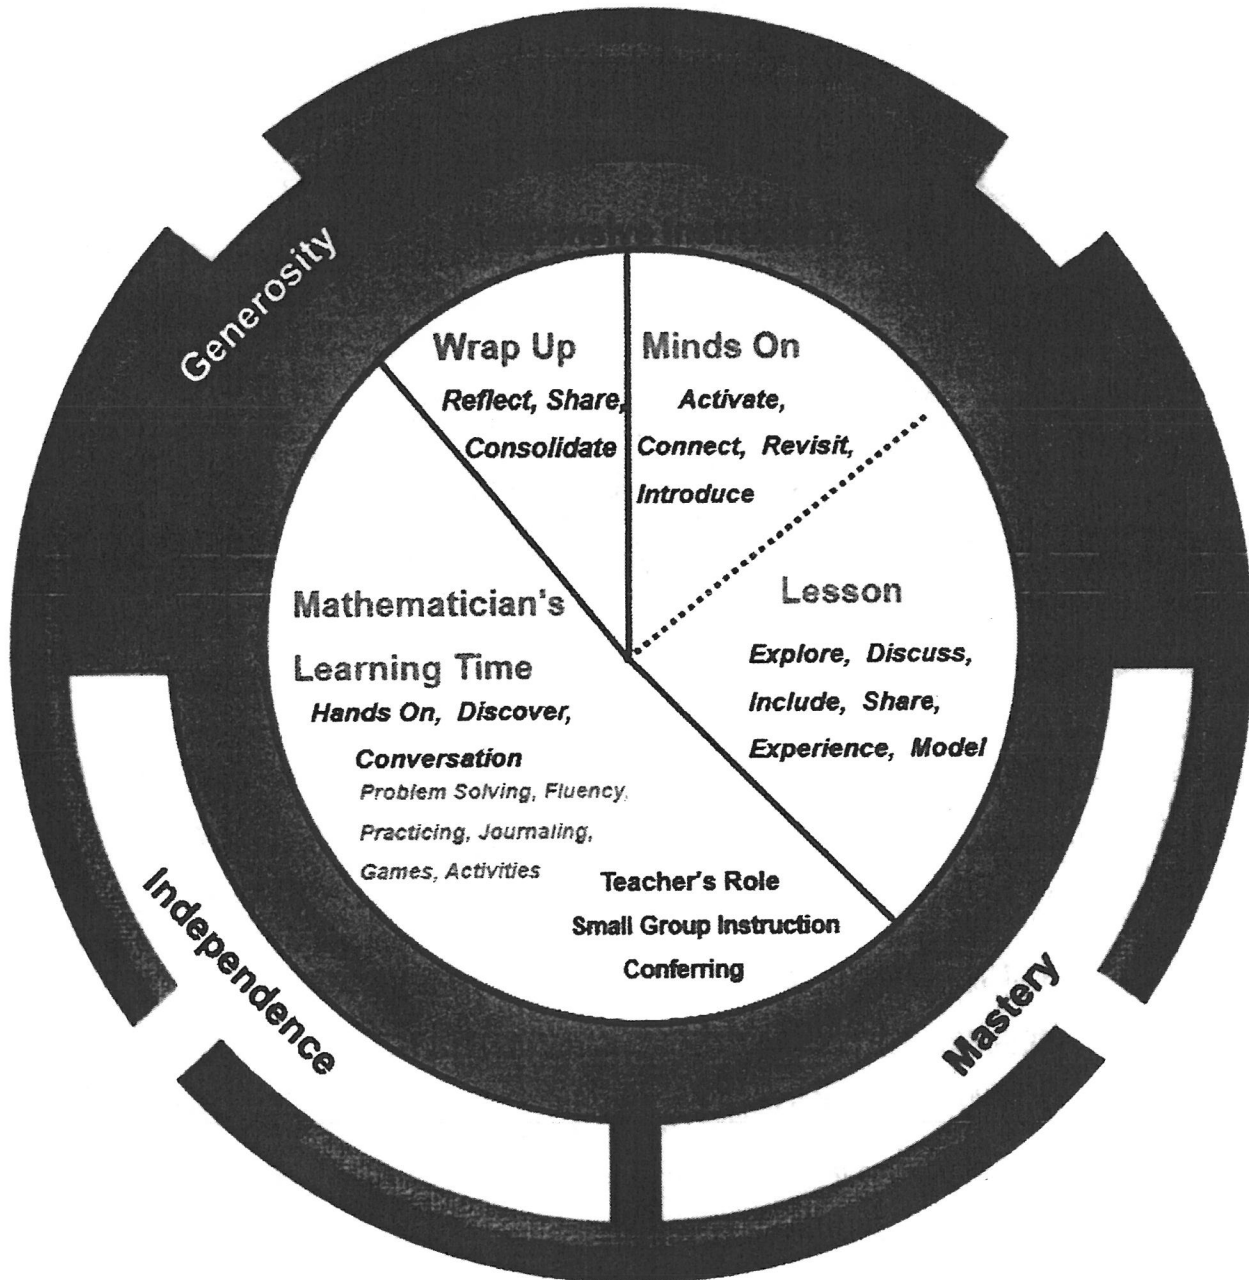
Generosity

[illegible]

Wrap Up

Reflect, Share, Consolidate

Minds On

Activate, Connect, Revisit, Introduce

Lesson

Explore, Discuss, Include, Share, Experience, Model

Mathematician's Learning Time

Hands On, Discover, Conversation

Problem Solving, Fluency, Practicing, Journaling, Games, Activities

Teacher's Role

Small Group Instruction

Conferring

Independence

Mastery